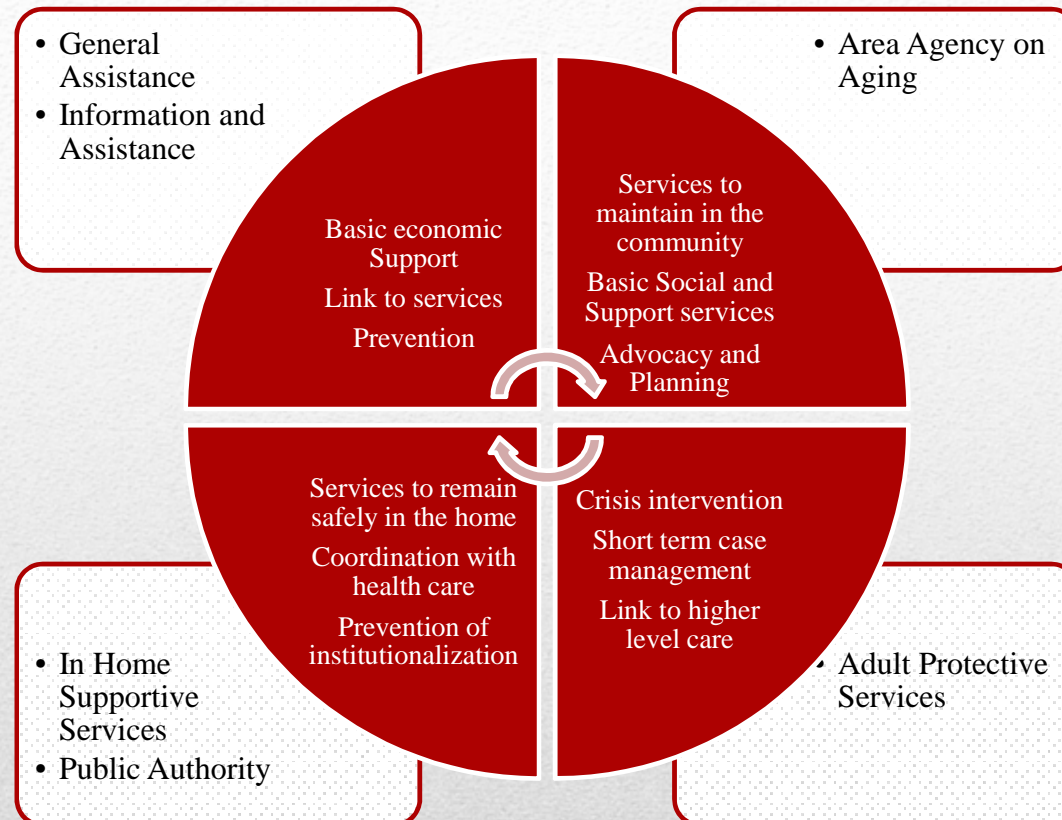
• General Assistance
• Information and Assistance

• Area Agency on Aging

Basic economic Support

Link to services

Prevention

Services to maintain in the community

Basic Social and Support services

Advocacy and Planning

Services to remain safely in the home

Coordination with health care

Prevention of institutionalization

Crisis intervention

Short term case management

Link to higher level care

• In Home Supportive Services
• Public Authority

• Adult Protective Services